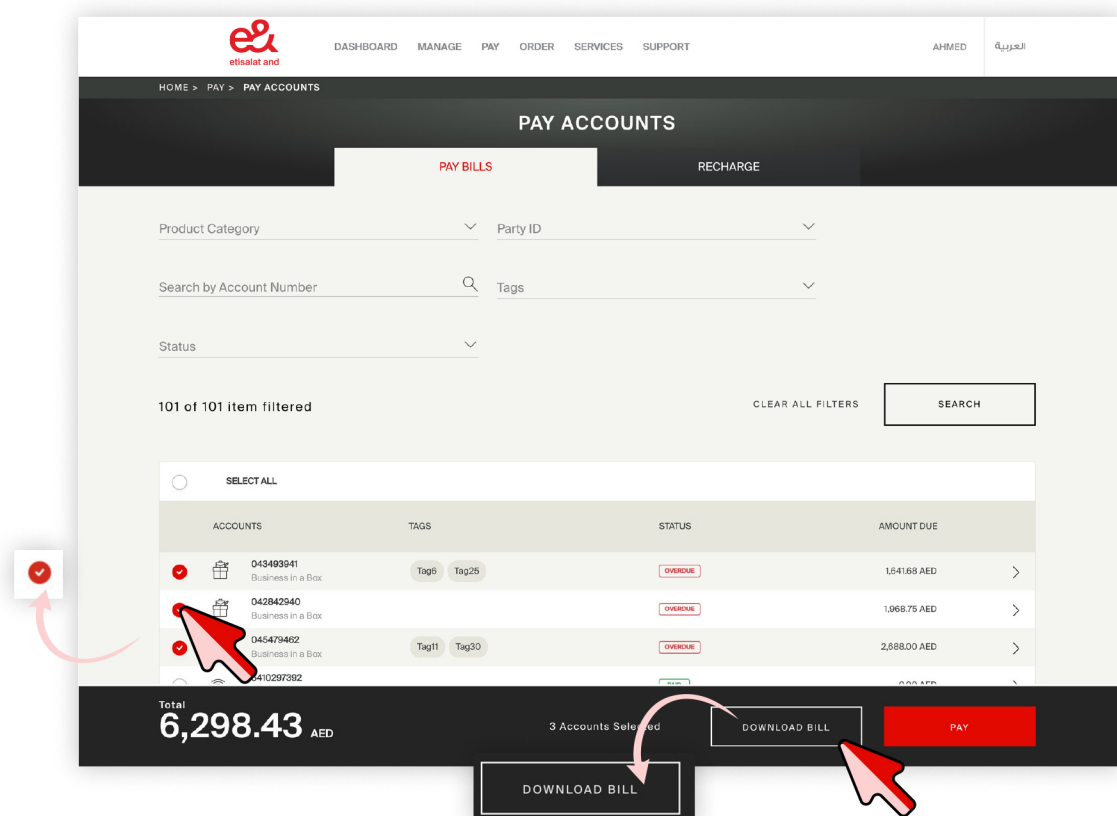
e&
etisalat and

DASHBOARD MANAGE PAY ORDER SERVICES SUPPORT

AHMED العربية

HOME > PAY > PAY ACCOUNTS

PAY ACCOUNTS

PAY BILLS RECHARGE

Product Category

Party ID

Search by Account Number

Tags

Status

101 of 101 item filtered

CLEAR ALL FILTERS

SEARCH

SELECT ALL

| ACCOUNTS | TAGS | STATUS | AMOUNT DUE |
|---|---|---|---|
| 043493941 Business in a Box | Tag6 Tag25 | OVERDUE | 1,641.68 AED |
| 042842940 Business in a Box | | OVERDUE | 1,968.75 AED |
| 045479462 Business in a Box | Tag11 Tag30 | OVERDUE | 2,688.00 AED |
| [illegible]410297392 | | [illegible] | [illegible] AED |

Total
6,298.43 AED

3 Accounts Selected

DOWNLOAD BILL

PAY

DOWNLOAD BILL